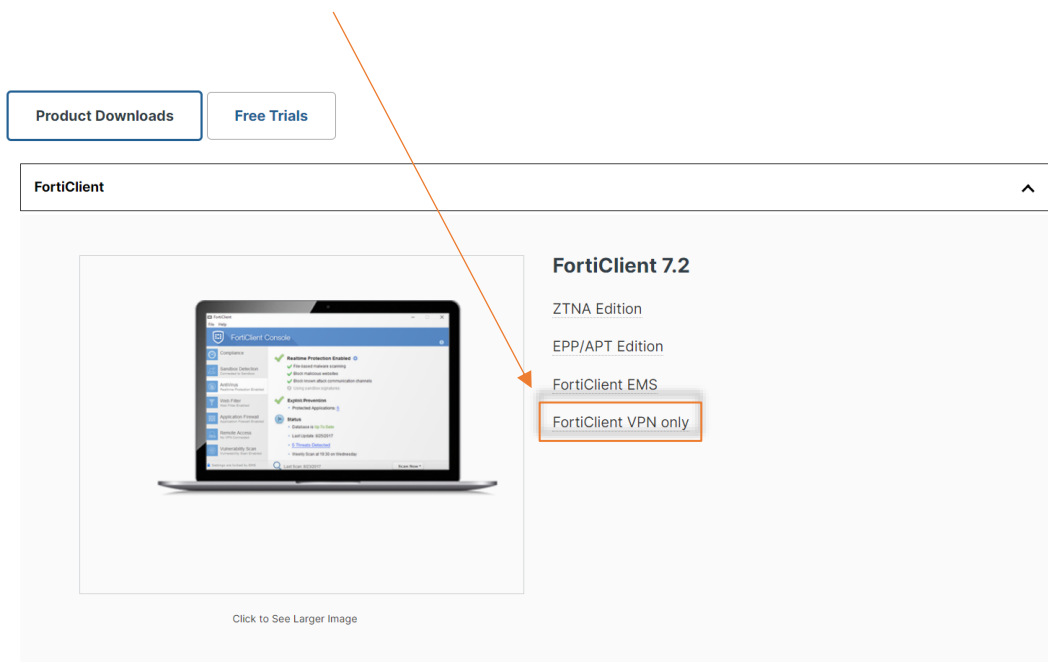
Product Downloads

Free Trials

FortiClient

FortiClient Console

Compliance

Sandbox Detection

AntiVirus

Web Filter

Application Firewall

Remote Access

Vulnerability Scan

Realtime Protection Enabled

Exploit Prevention

Status

FortiClient 7.2

ZTNA Edition

EPP/APT Edition

FortiClient EMS

FortiClient VPN only

Click to See Larger Image